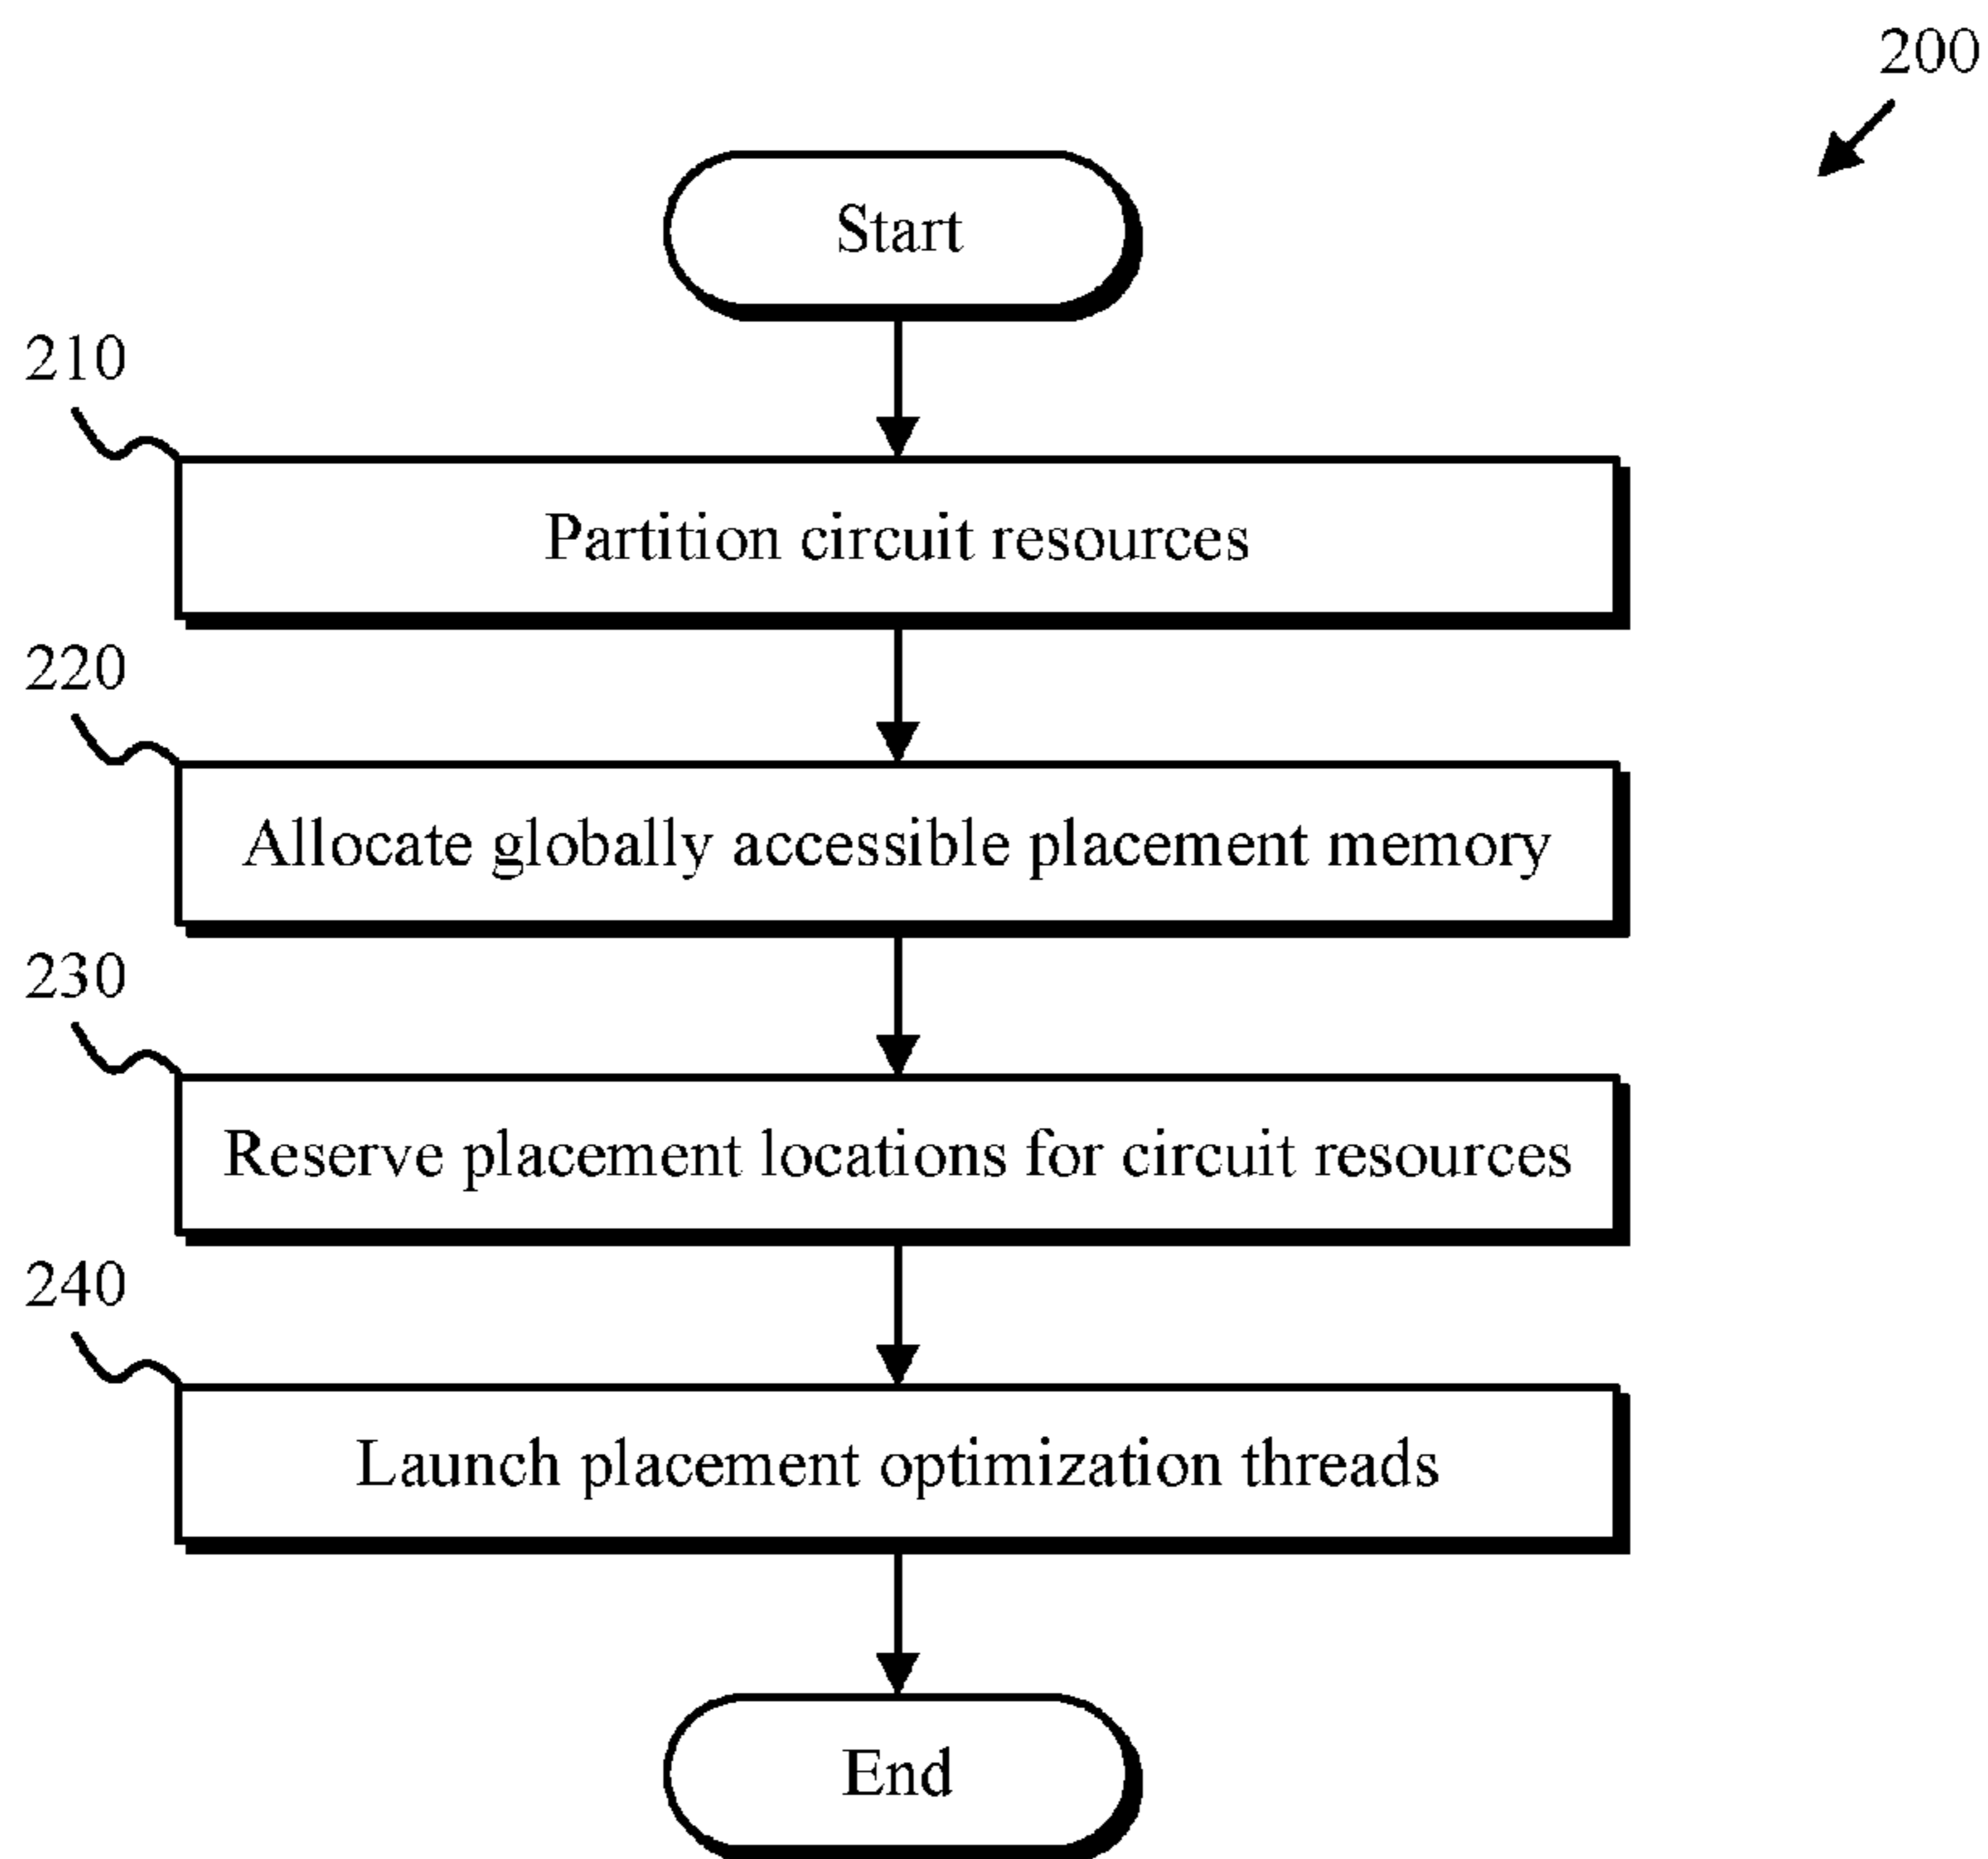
200

Start

210

Partition circuit resources

220

Allocate globally accessible placement memory

230

Reserve placement locations for circuit resources

240

Launch placement optimization threads

End